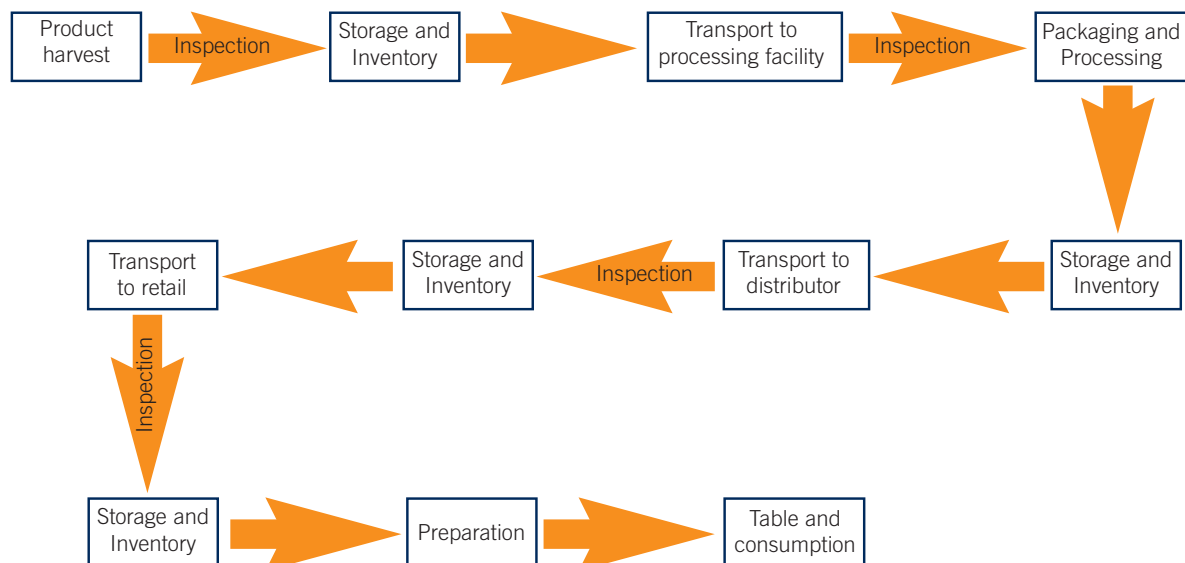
Product harvest

Inspection

Storage and Inventory

Transport to processing facility

Inspection

Packaging and Processing

Storage and Inventory

Transport to distributor

Inspection

Storage and Inventory

Transport to retail

Inspection

Storage and Inventory

Preparation

Table and consumption